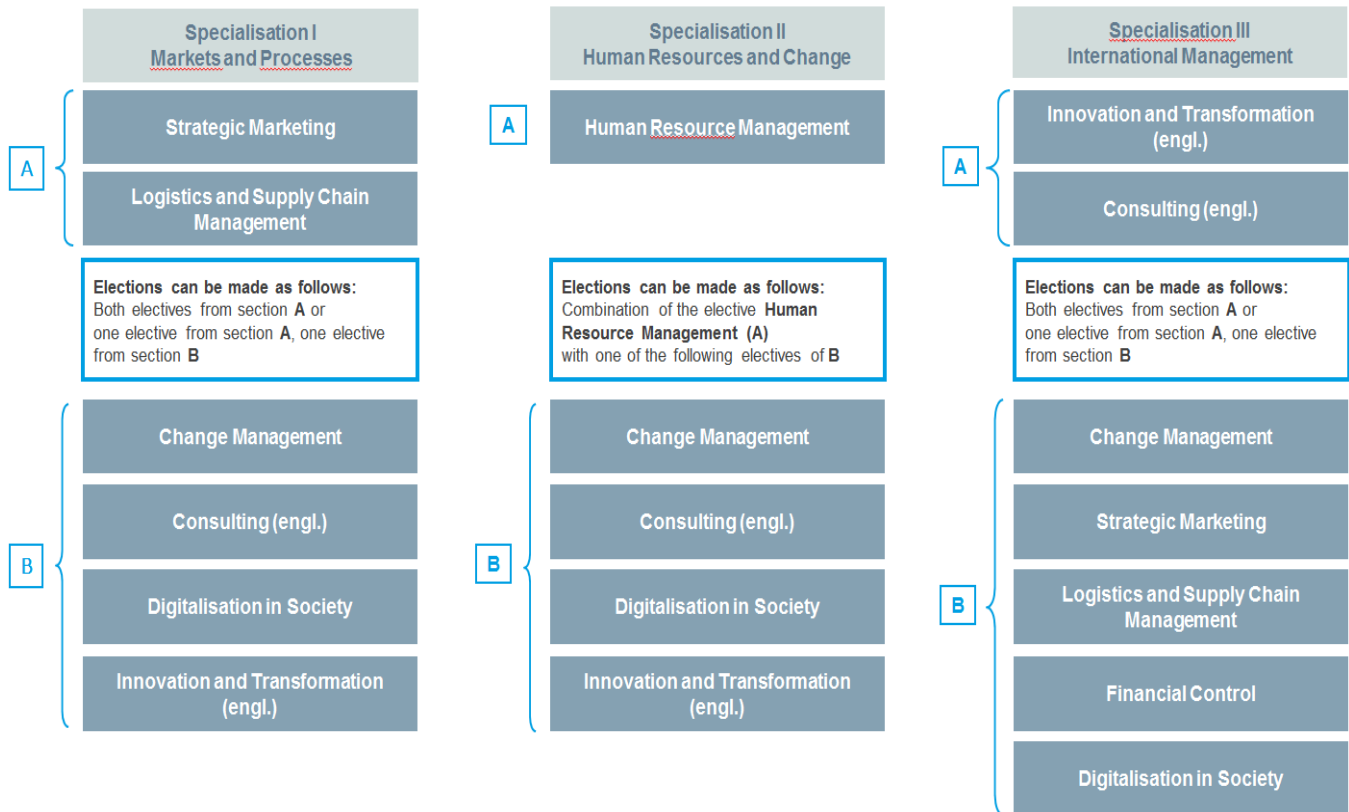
Specialisation I
Markets and Processes

A

Strategic Marketing

Logistics and Supply Chain Management

**Elections can be made as follows:**
Both electives from section **A** or one elective from section **A**, one elective from section **B**

B

Change Management

Consulting (engl.)

Digitalisation in Society

Innovation and Transformation (engl.)

Specialisation II
Human Resources and Change

A

Human Resource Management

**Elections can be made as follows:**
Combination of the elective **Human Resource Management (A)** with one of the following electives of **B**

B

Change Management

Consulting (engl.)

Digitalisation in Society

Innovation and Transformation (engl.)

Specialisation III
International Management

A

Innovation and Transformation (engl.)

Consulting (engl.)

**Elections can be made as follows:**
Both electives from section **A** or one elective from section **A**, one elective from section **B**

B

Change Management

Strategic Marketing

Logistics and Supply Chain Management

Financial Control

Digitalisation in Society